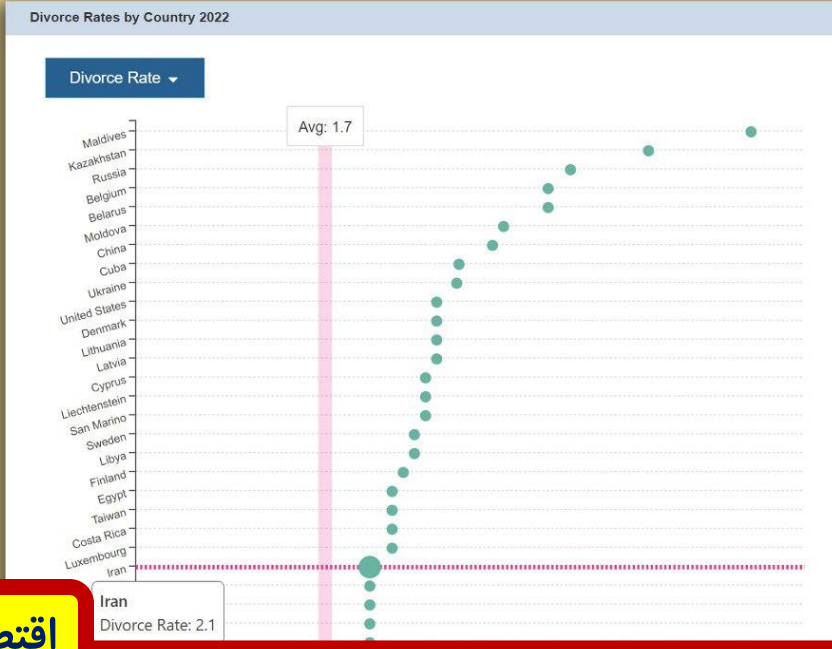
Divorce Rates by Country 2022

Divorce Rate

Avg: 1.7

Maldives
Kazakhstan
Russia
Belgium
Belarus
Moldova
China
Cuba
Ukraine
United States
Denmark
Lithuania
Latvia
Cyprus
Liechtenstein
San Marino
Sweden
Libya
Finland
Egypt
Taiwan
Costa Rica
Luxembourg
Iran

Iran
Divorce Rate: 2.1

اقتص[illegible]